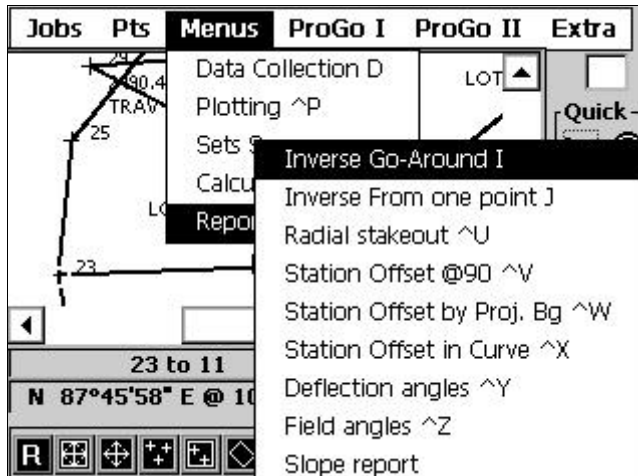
Jobs Pts Menus ProGo I ProGo II Extra

Data Collection D
Plotting ^P
Sets S
Calcu
Repor

Inverse Go-Around I
Inverse From one point J
Radial stakeout ^U
Station Offset @90 ^V
Station Offset by Proj. Bg ^W
Station Offset in Curve ^X
Deflection angles ^Y
Field angles ^Z
Slope report

90.4
TRAV
25
LO
23
LOT
Quick -
23 to 11
N 87°45'58" E @ 10
R